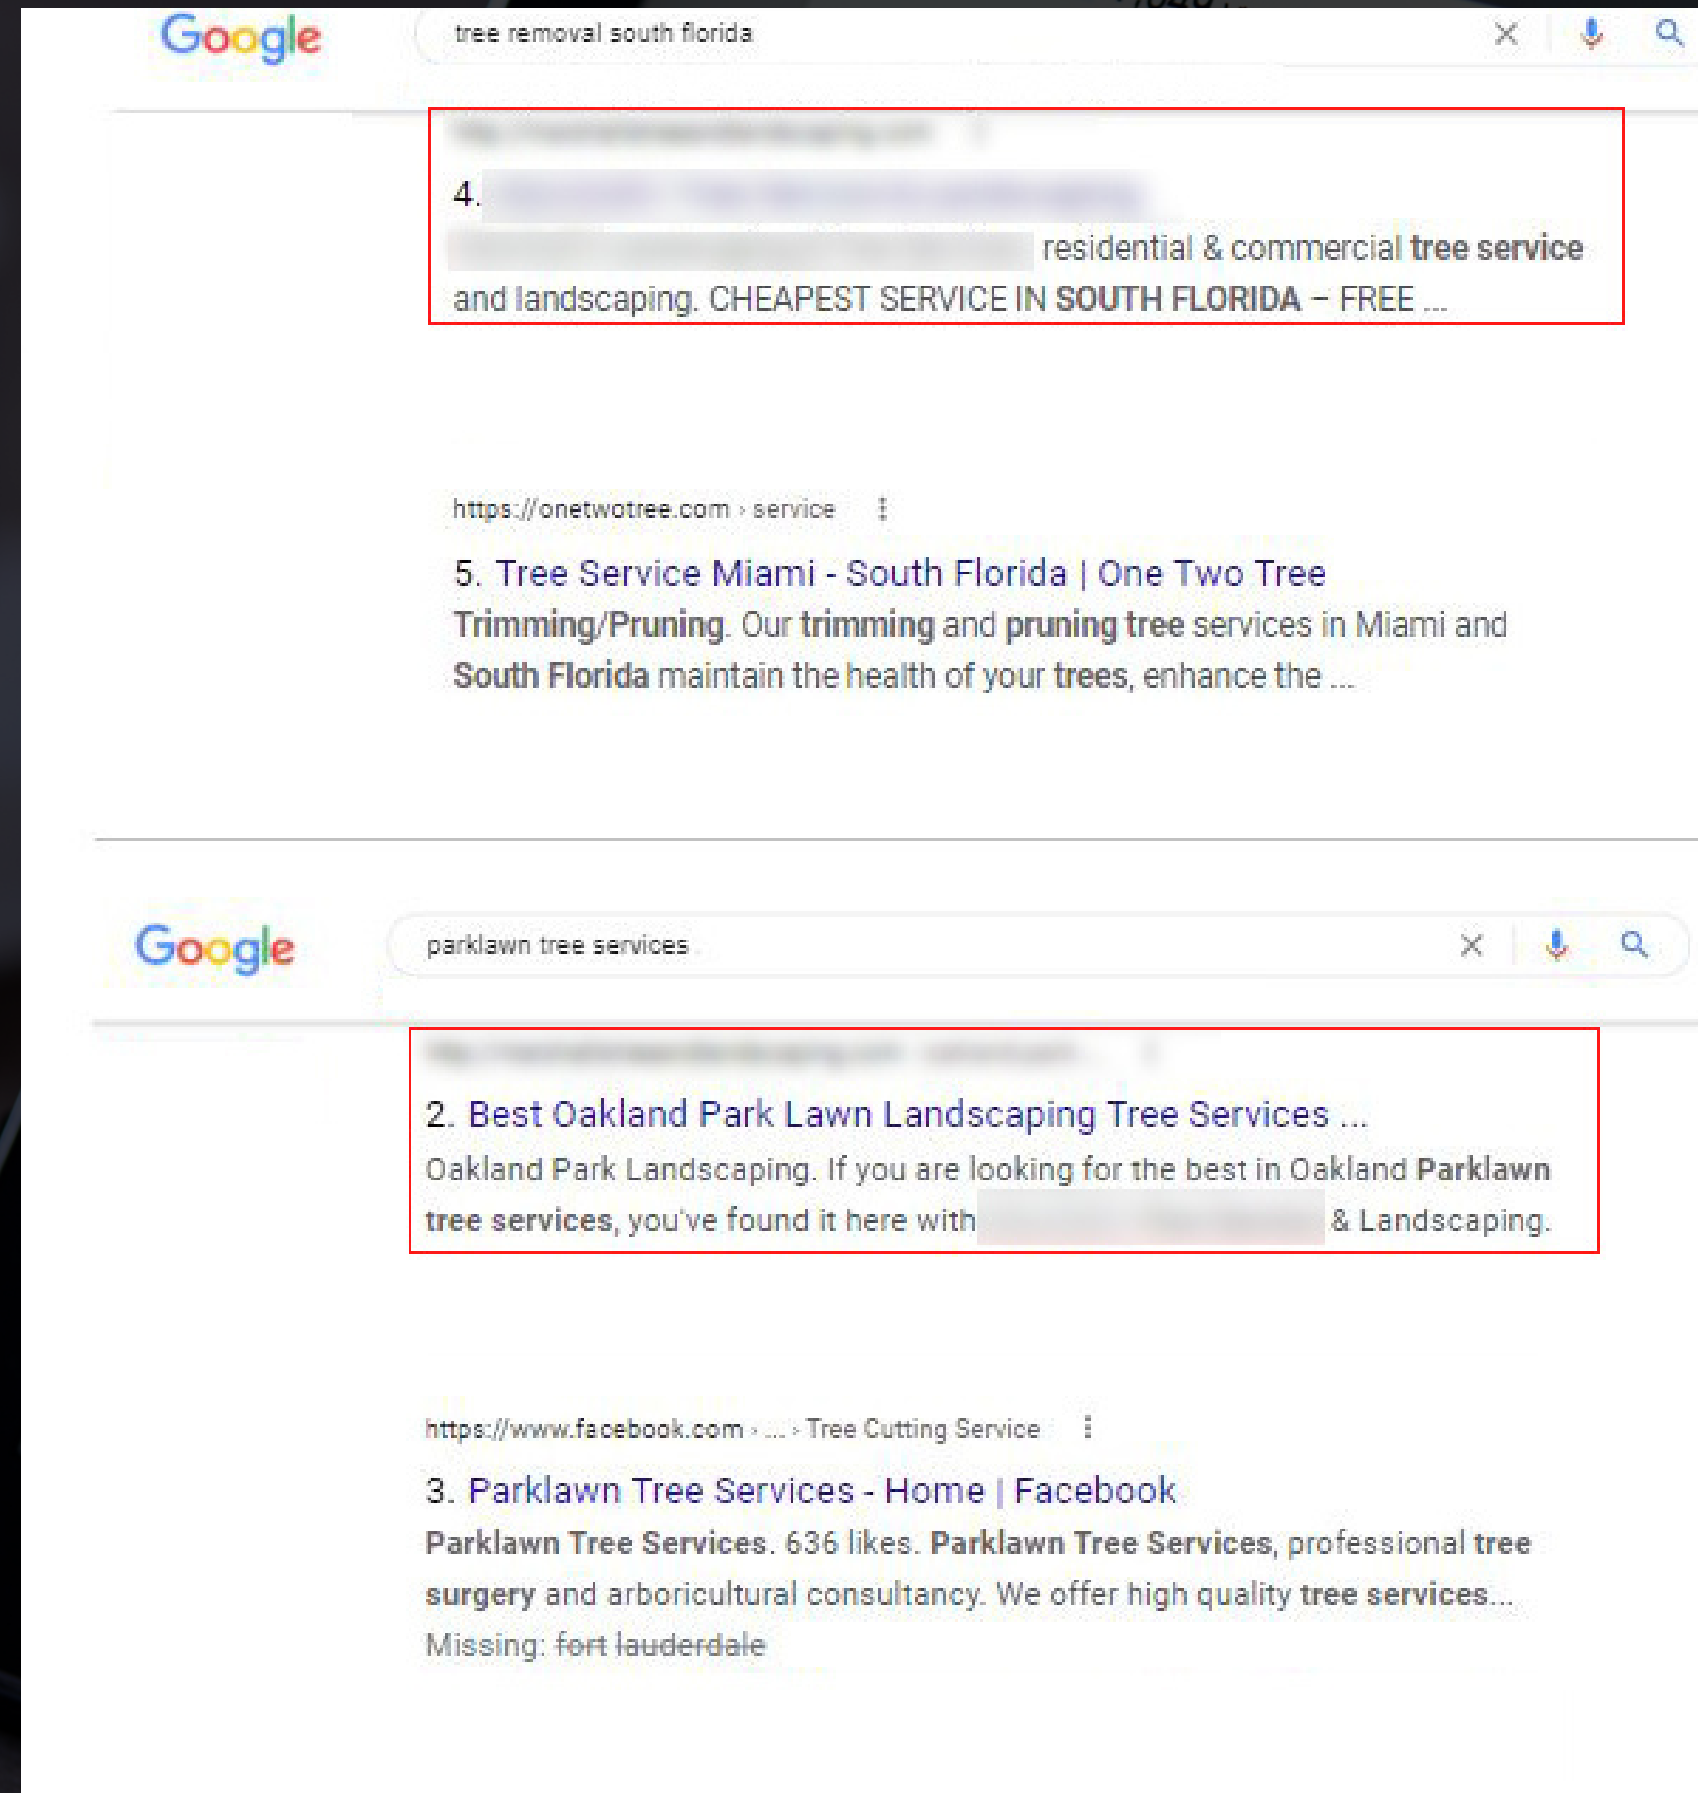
Google

tree removal south florida

4. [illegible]

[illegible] residential & commercial tree service and landscaping. CHEAPEST SERVICE IN SOUTH FLORIDA – FREE ...

https://onetwotree.com › service

5. Tree Service Miami - South Florida | One Two Tree

Trimming/Pruning. Our trimming and pruning tree services in Miami and South Florida maintain the health of your trees, enhance the ...

Google

parklawn tree services

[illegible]

2. Best Oakland Park Lawn Landscaping Tree Services ...

Oakland Park Landscaping. If you are looking for the best in Oakland Parklawn tree services, you've found it here with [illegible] & Landscaping.

https://www.facebook.com › ... › Tree Cutting Service

3. Parklawn Tree Services - Home | Facebook

Parklawn Tree Services. 636 likes. Parklawn Tree Services, professional tree surgery and arboricultural consultancy. We offer high quality tree services...

Missing: fort lauderdale